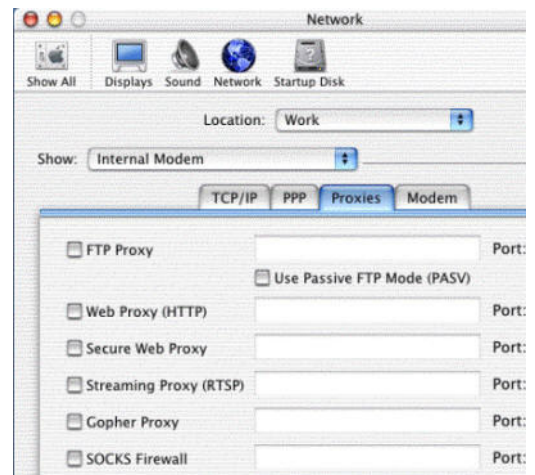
Network

Show All Displays Sound Network Startup Disk

Location: Work

Show: Internal Modem

TCP/IP PPP Proxies Modem

FTP Proxy Port:

Use Passive FTP Mode (PASV)

Web Proxy (HTTP) Port:

Secure Web Proxy Port:

Streaming Proxy (RTSP) Port:

Gopher Proxy Port:

SOCKS Firewall Port: